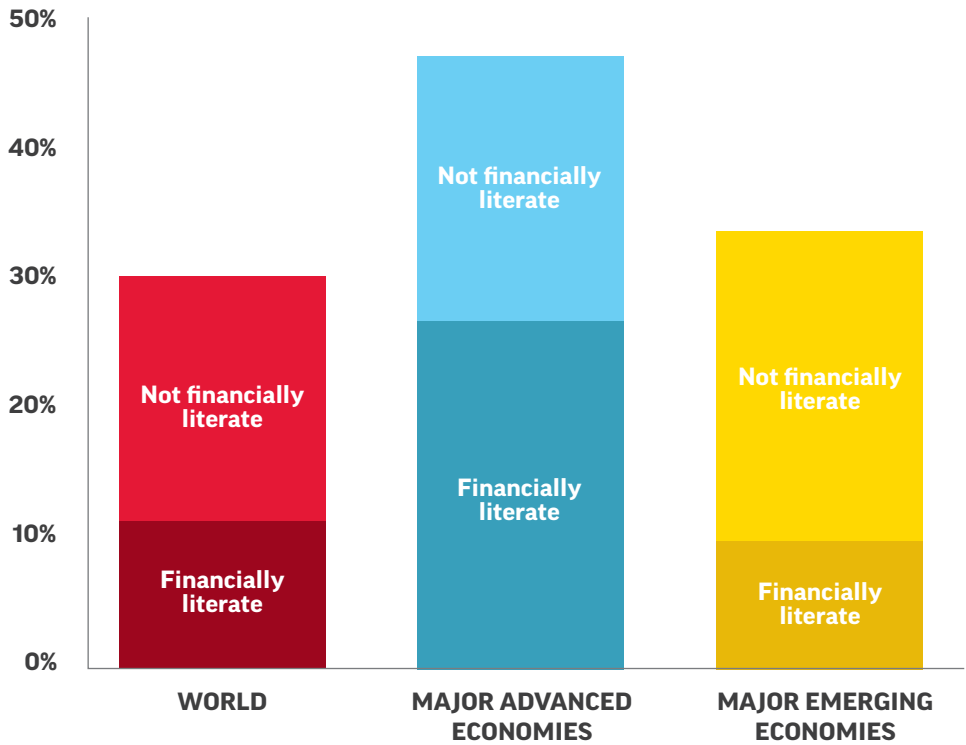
50%

40%

30%

20%

10%

0%

Not financially literate

Financially literate

Not financially literate

Financially literate

Not financially literate

Financially literate

WORLD

MAJOR ADVANCED ECONOMIES

MAJOR EMERGING ECONOMIES